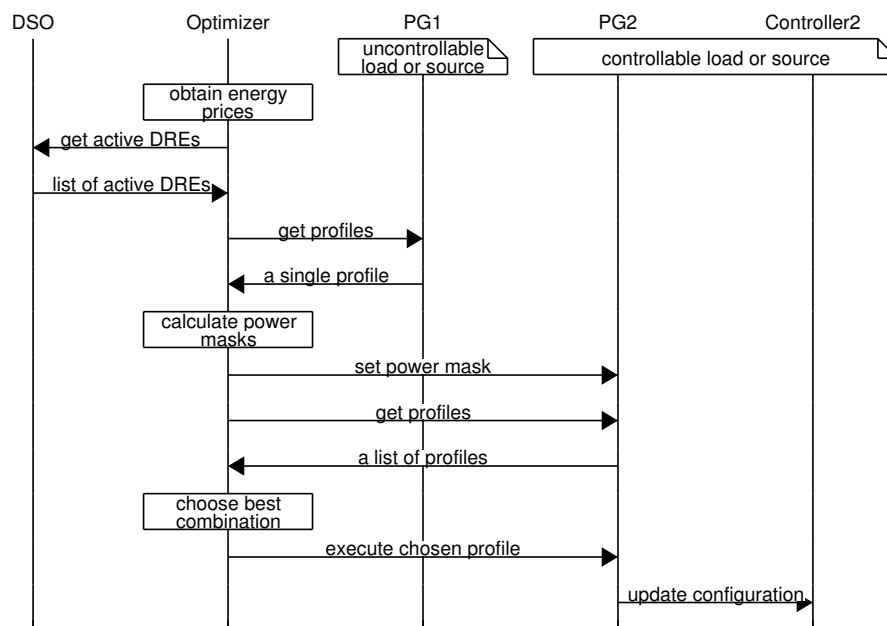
DSO

Optimizer

PG1

PG2

Controller2

uncontrollable load or source

controllable load or source

obtain energy prices

get active DREs

list of active DREs

get profiles

a single profile

calculate power masks

set power mask

get profiles

a list of profiles

choose best combination

execute chosen profile

update configuration